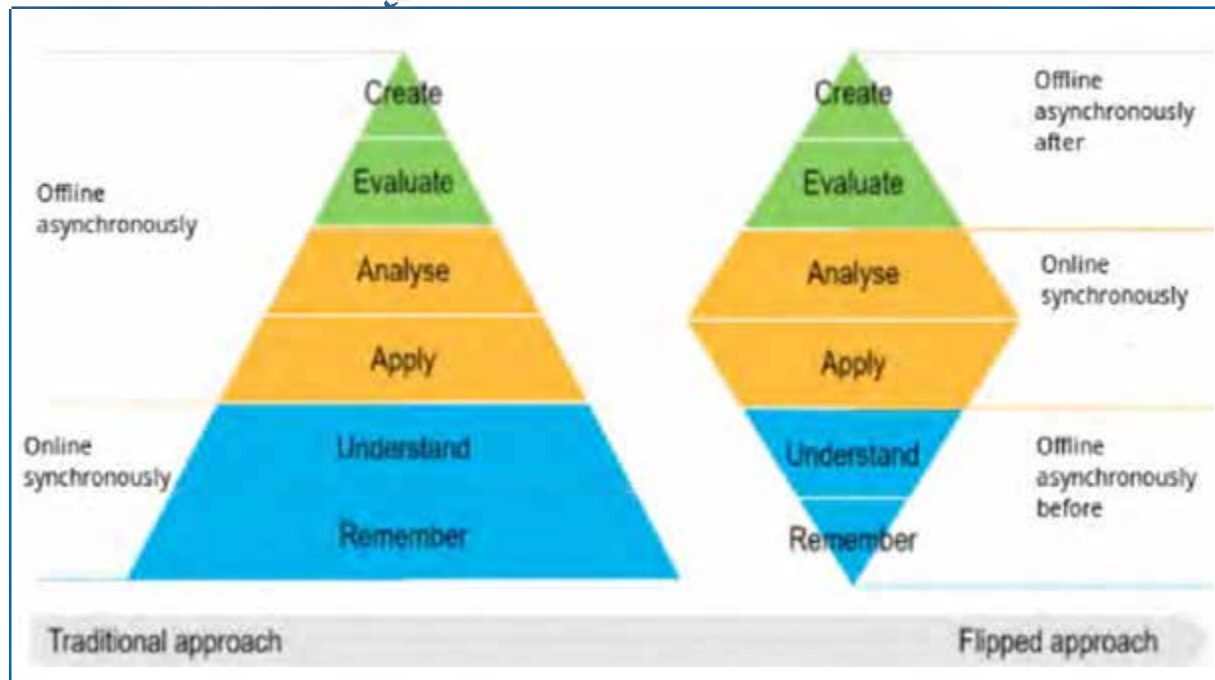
Offline asynchronously

Create

Evaluate

Analyse

Apply

Online synchronously

Understand

Remember

Create

Evaluate

Offline asynchronously after

Analyse

Apply

Online synchronously

Understand

Remember

Offline asynchronously before

Traditional approach

Flipped approach